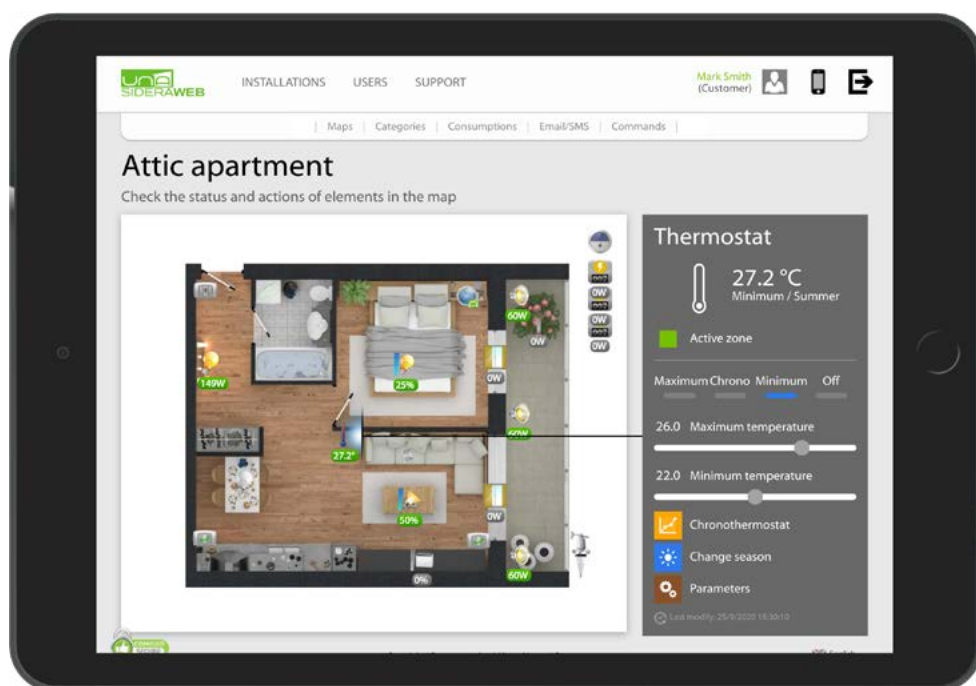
una SIDERAWEB

INSTALLATIONS USERS SUPPORT

Mark Smith (Customer)

| Maps | Categories | Consumptions | Email/SMS | Commands |

Attic apartment

Check the status and actions of elements in the map

149W
25%
60W
0W
0W
0W
0W
0W
0W
0W
27.2°
50%
0W
0%
60W

Thermostat

27.2 °C
Minimum / Summer

Active zone

Maximum Chrono Minimum Off

26.0 Maximum temperature

22.0 Minimum temperature

Chronothermostat

Change season

Parameters

Last modify: 25/9/2020 15:30:10